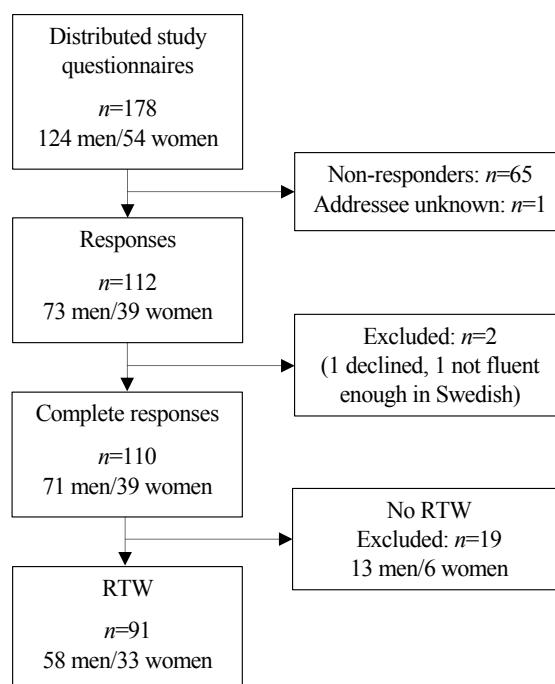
Distributed study questionnaires

$n$=178
124 men/54 women

Non-responders: $n$=65
Addressee unknown: $n$=1

Responses

$n$=112
73 men/39 women

Excluded: $n$=2
(1 declined, 1 not fluent enough in Swedish)

Complete responses

$n$=110
71 men/39 women

No RTW
Excluded: $n$=19
13 men/6 women

RTW

$n$=91
58 men/33 women